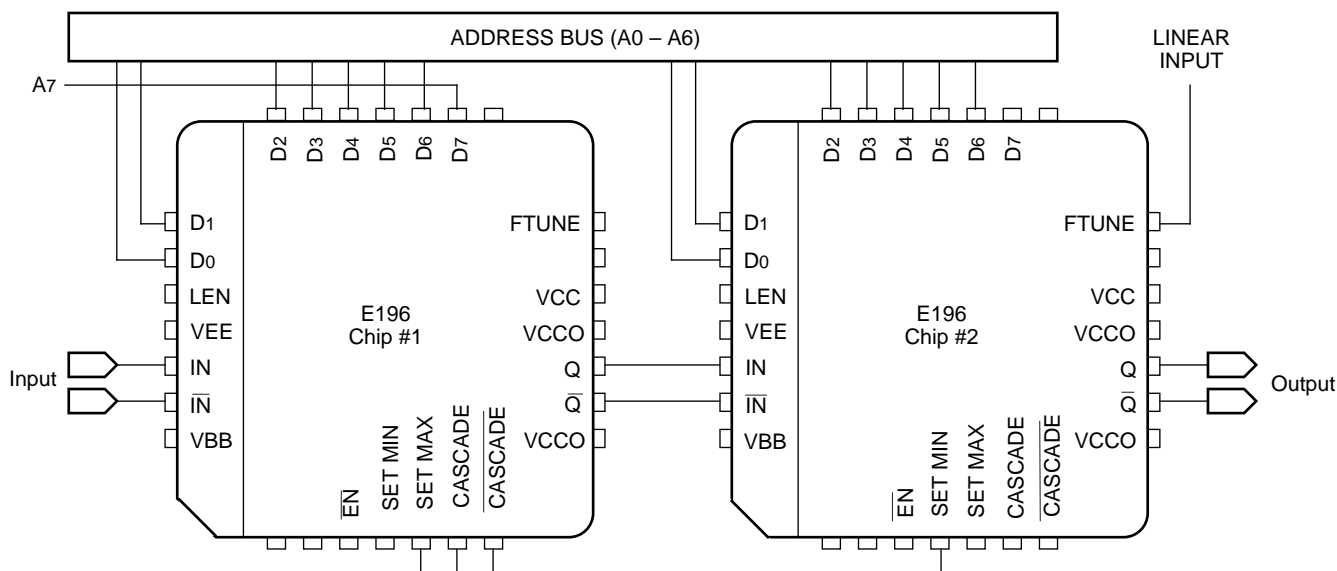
ADDRESS BUS (A0 – A6)

LINEAR INPUT

A7

D2 D3 D4 D5 D6 D7

D1
D0
LEN
VEE
IN
$\overline{IN}$
VBB

FTUNE
VCC
VCCO
Q
$\overline{Q}$
VCCO

E196
Chip #1

$\overline{EN}$ SET MIN SET MAX CASCADE $\overline{CASCADE}$

Input

D2 D3 D4 D5 D6 D7

D1
D0
LEN
VEE
IN
$\overline{IN}$
VBB

FTUNE
VCC
VCCO
Q
$\overline{Q}$
VCCO

E196
Chip #2

$\overline{EN}$ SET MIN SET MAX CASCADE $\overline{CASCADE}$

Output